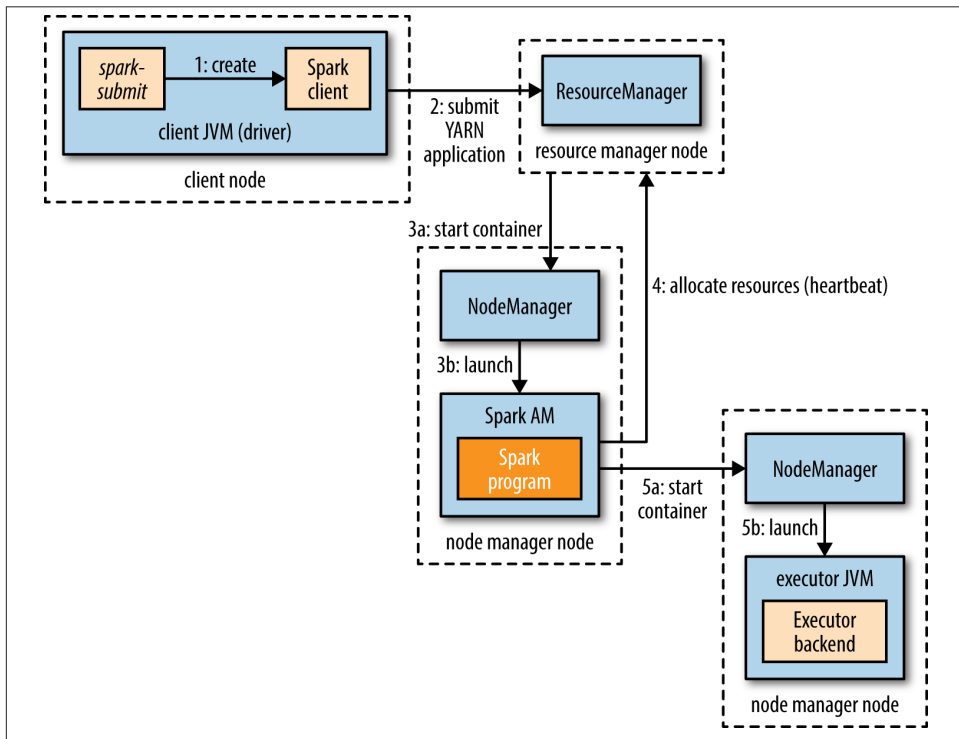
spark-submit
1: create
Spark client
client JVM (driver)
client node
2: submit YARN application
ResourceManager
resource manager node
3a: start container
NodeManager
4: allocate resources (heartbeat)
3b: launch
Spark AM
Spark program
node manager node
5a: start container
NodeManager
5b: launch
executor JVM
Executor backend
node manager node